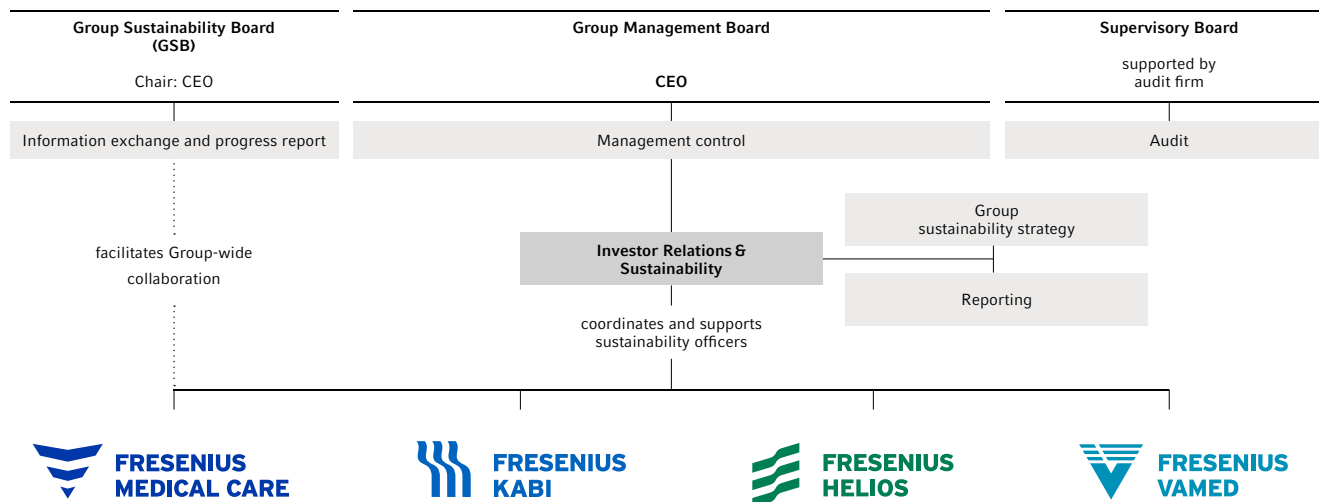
Group Sustainability Board (GSB)

Chair: CEO

Group Management Board

CEO

Supervisory Board

supported by audit firm

Information exchange and progress report

Management control

Audit

facilitates Group-wide collaboration

Group sustainability strategy

Investor Relations & Sustainability

Reporting

coordinates and supports sustainability officers

FRESENIUS MEDICAL CARE

FRESENIUS KABI

FRESENIUS HELIOS

FRESENIUS VAMED